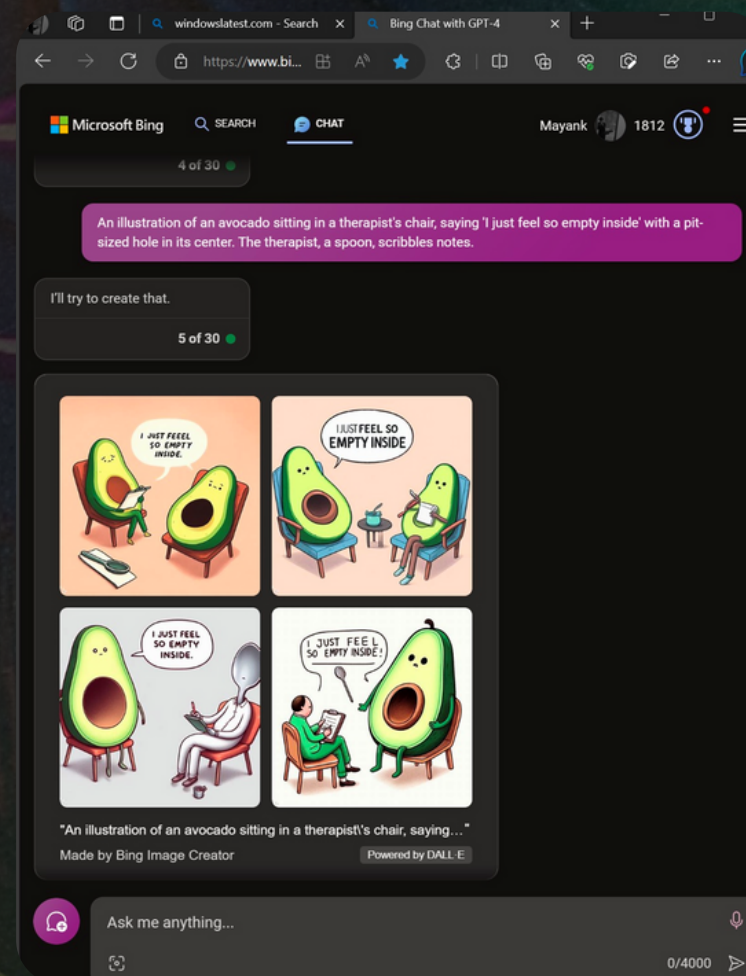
windowslatest.com - Search
Bing Chat with GPT-4
https://www.bi...

Microsoft Bing
SEARCH
CHAT
Mayank
1812

4 of 30

An illustration of an avocado sitting in a therapist's chair, saying 'I just feel so empty inside' with a pit-sized hole in its center. The therapist, a spoon, scribbles notes.

I'll try to create that.

5 of 30

I JUST FEEL SO EMPTY INSIDE.

I JUST FEEL SO EMPTY INSIDE

I JUST FEEL SO EMPTY INSIDE.

I JUST FEEL SO EMPTY INSIDE!

"An illustration of an avocado sitting in a therapist\'s chair, saying..."
Made by Bing Image Creator
Powered by DALL·E

Ask me anything...
0/4000